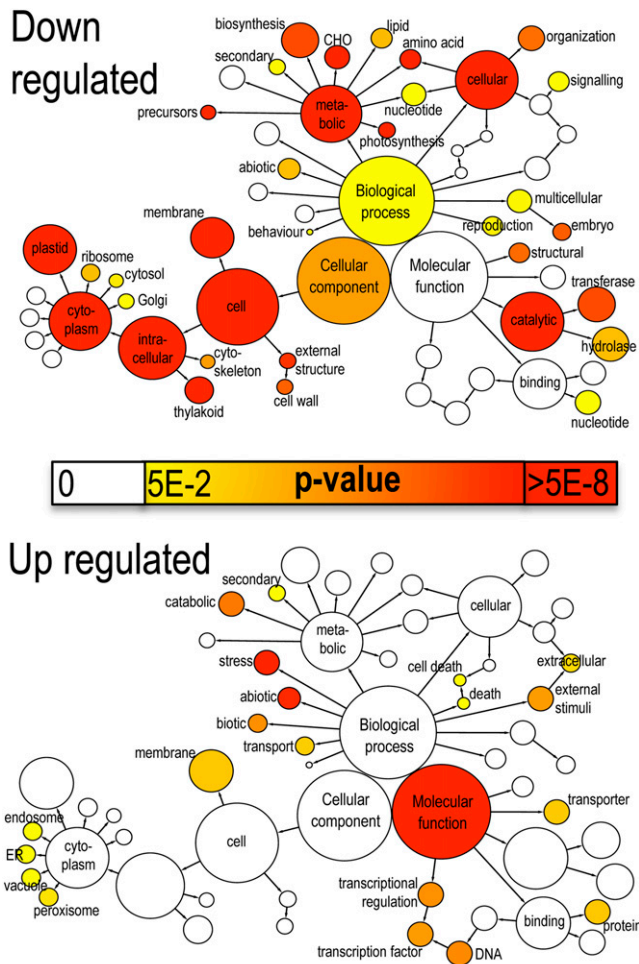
Down regulated

biosynthesis
CHO
lipid
amino acid
organization
secondary
cellular
signalling
precursors
meta-bolic
nucleotide
photosynthesis
abiotic
Biological process
multicellular
membrane
behaviour
reproduction
embryo
plastid
ribosome
cytosol
Golgi
cyto-plasm
Cellular component
Molecular function
structural
transferase
cell
catalytic
intra-cellular
cyto-skeleton
external structure
hydrolase
cell wall
binding
thylakoid
nucleotide

| 0 | 5E-2 p-value | >5E-8 |
|---|---|---|

Up regulated

secondary
catabolic
meta-bolic
cellular
stress
cell death
extracellular
death
abiotic
external stimuli
biotic
Biological process
transport
membrane
Cellular component
Molecular function
transporter
endosome
cyto-plasm
cell
ER
vacuole
peroxisome
transcriptional regulation
binding
protein
transcription factor
DNA